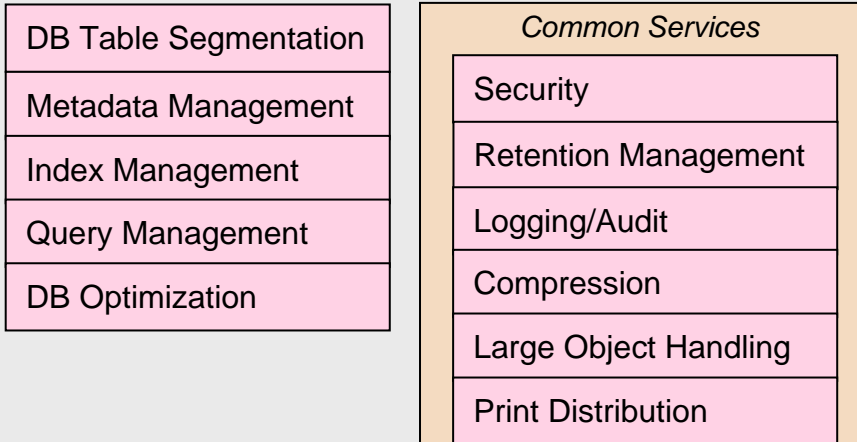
DB Table Segmentation

Metadata Management

Index Management

Query Management

DB Optimization

Common Services

Security

Retention Management

Logging/Audit

Compression

Large Object Handling

Print Distribution